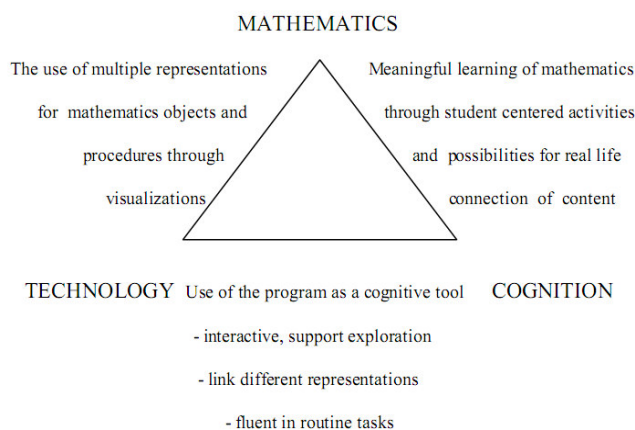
MATHEMATICS

The use of multiple representations for mathematics objects and procedures through visualizations

Meaningful learning of mathematics through student centered activities and possibilities for real life connection of content

TECHNOLOGY

Use of the program as a cognitive tool

COGNITION

- interactive, support exploration

- link different representations

- fluent in routine tasks